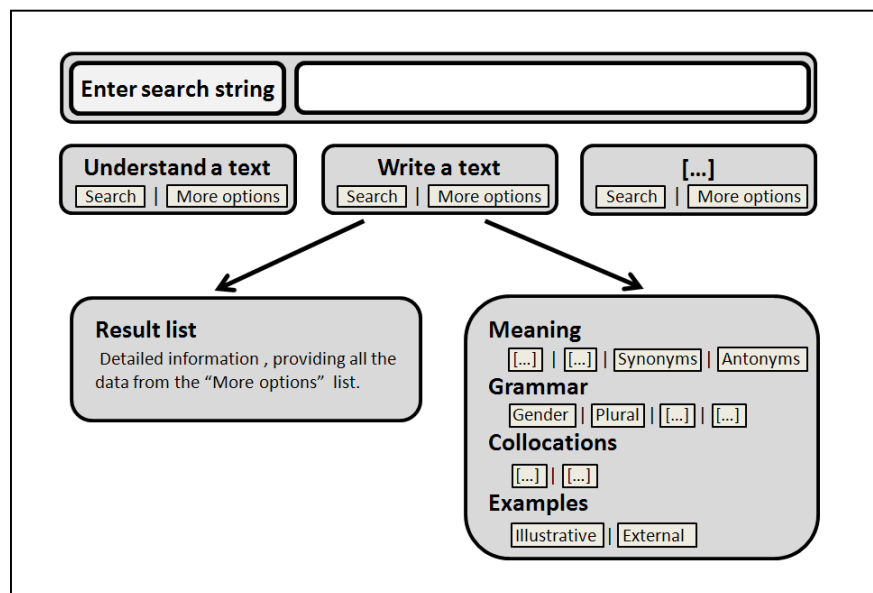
Enter search string

Understand a text
Search | More options

Write a text
Search | More options

[...]
Search | More options

Result list
Detailed information , providing all the data from the "More options" list.

Meaning
[...] | [...] | Synonyms | Antonyms
Grammar
Gender | Plural | [...] | [...]
Collocations
[...] | [...]
Examples
Illustrative | External